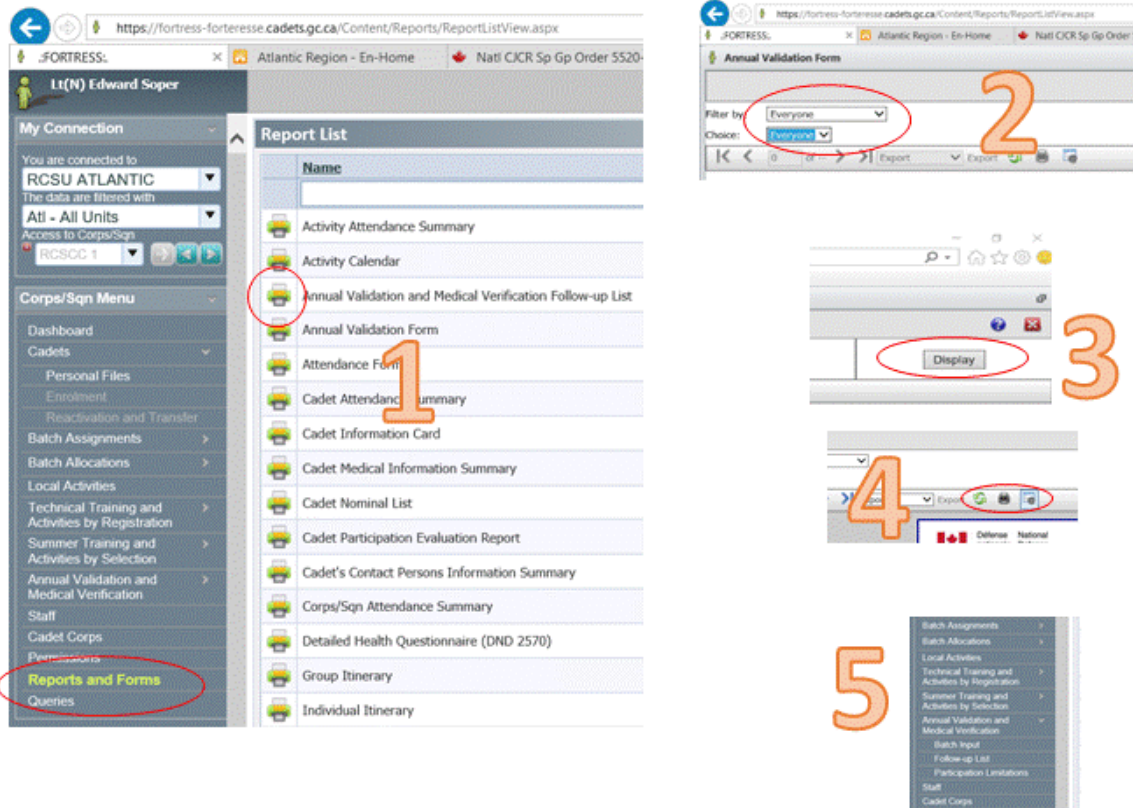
https://fortress-forteresse.cadets.gc.ca/Content/Reports/ReportListView.aspx

.:FORTRESS:. ×

Atlantic Region - En-Home

Natl CJCR Sp Gp Order 5520-

Lt(N) Edward Soper

My Connection

You are connected to

RCSU ATLANTIC

The data are filtered with

Atl - All Units

Access to Corps/Sqn

RCSCC 1

Corps/Sqn Menu

Dashboard

Cadets

Personal Files

Enrolment

Reactivation and Transfer

Batch Assignments

Batch Allocations

Local Activities

Technical Training and Activities by Registration

Summer Training and Activities by Selection

Annual Validation and Medical Verification

Staff

Cadet Corps

Permissions

Reports and Forms

Queries

Report List

| Name |
|---|
| |
| Activity Attendance Summary |
| Activity Calendar |
| Annual Validation and Medical Verification Follow-up List |
| Annual Validation Form |
| Attendance Form |
| Cadet Attendance Summary |
| Cadet Information Card |
| Cadet Medical Information Summary |
| Cadet Nominal List |
| Cadet Participation Evaluation Report |
| Cadet's Contact Persons Information Summary |
| Corps/Sqn Attendance Summary |
| Detailed Health Questionnaire (DND 2570) |
| Group Itinerary |
| Individual Itinerary |

1

https://fortress-forteresse.cadets.gc.ca/Content/Reports/ReportListView.aspx

.:FORTRESS:. ×

Atlantic Region - En-Home

Natl CJCR Sp Gp Order

Annual Validation Form

Filter by: Everyone

Choice: Everyone

0 of

Export

Export

2

Display

3

Export

Défense nationale

National Defence

4

5

Batch Assignments

Batch Allocations

Local Activities

Technical Training and Activities by Registration

Summer Training and Activities by Selection

Annual Validation and Medical Verification

Batch Input

Follow-up List

Participation Limitations

Staff

Cadet Corps